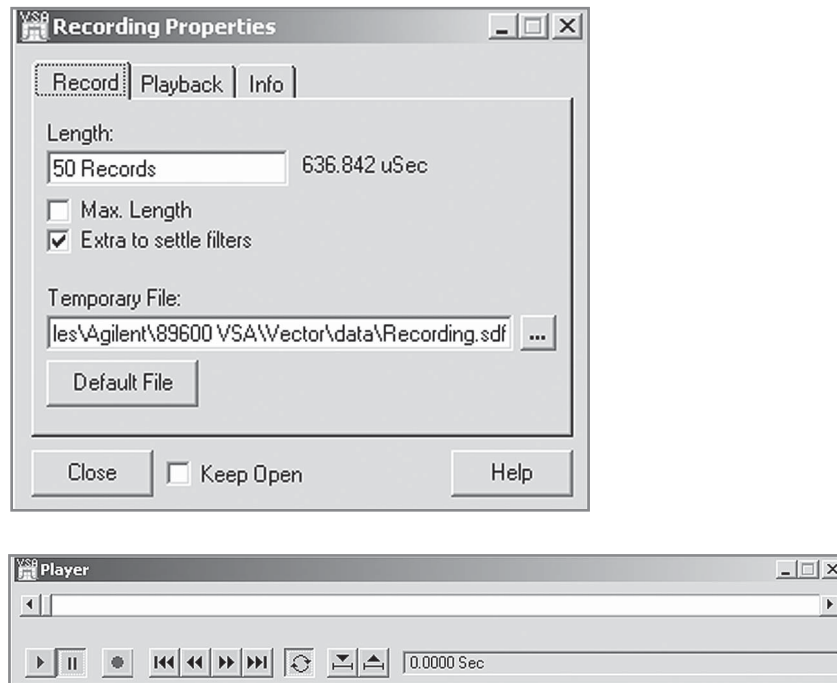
VSA Recording Properties

Record | Playback | Info

Length:
50 Records
636.842 uSec

Max. Length
Extra to settle filters

Temporary File:
les\Agilent\89600 VSA\Vector\data\Recording.sdf ...

Default File

Close
Keep Open
Help

VSA Player

0.0000 Sec